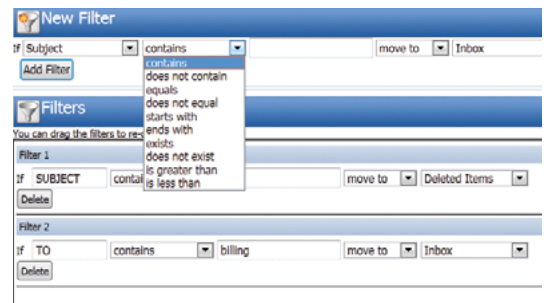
New Filter

If Subject | contains | move to | Inbox

contains
does not contain
equals
does not equal
starts with
ends with
exists
does not exist
is greater than
is less than

Add Filter

Filters

You can drag the filters to re-

Filter 1

If SUBJECT | contai | move to | Deleted Items

Delete

Filter 2

If TO | contains | billing | move to | Inbox

Delete